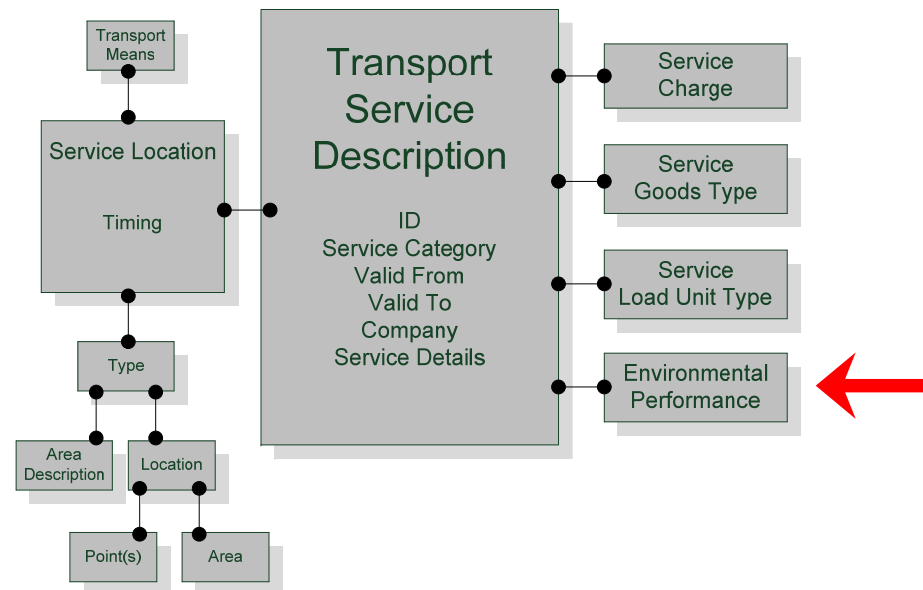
Transport Means

Service Location

Timing

Type

Area Description

Location

Point(s)

Area

Transport Service Description

ID
Service Category
Valid From
Valid To
Company
Service Details

Service Charge

Service Goods Type

Service Load Unit Type

Environmental Performance